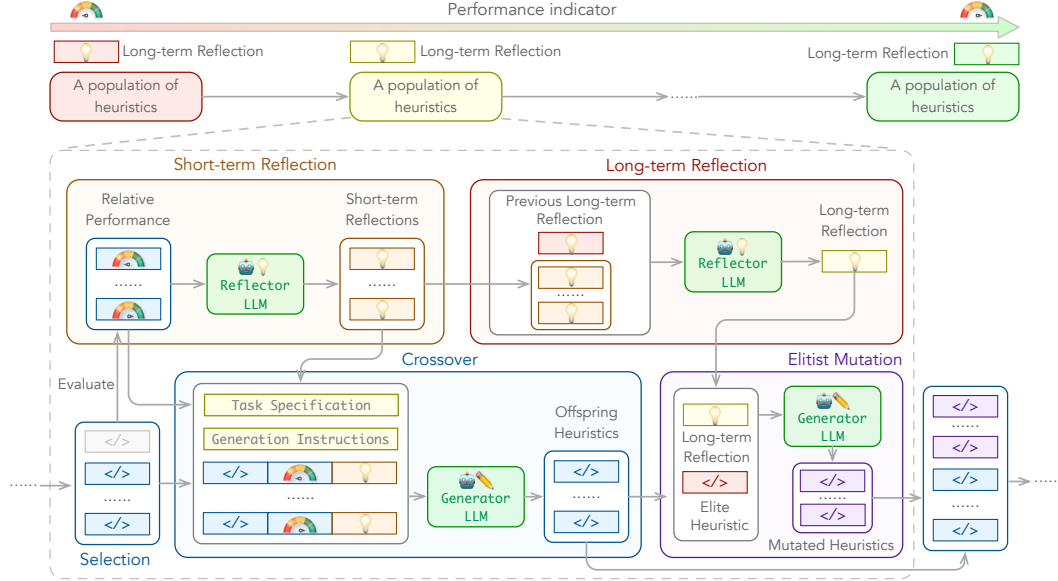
Performance indicator

Long-term Reflection

Long-term Reflection

Long-term Reflection

A population of heuristics

A population of heuristics

......

A population of heuristics

Short-term Reflection

Relative Performance

......

Reflector LLM

Short-term Reflections

......

Long-term Reflection

Previous Long-term Reflection

......

Reflector LLM

Long-term Reflection

Evaluate

Crossover

Task Specification

Generation Instructions

</>

</>

......

</>

Generator LLM

Offspring Heuristics

</>

......

</>

Elitist Mutation

Long-term Reflection

</>

Elite Heuristic

Generator LLM

</>

......

</>

Mutated Heuristics

</>

......

</>

......

</>

......

</>

......

</>

......

</>

Selection